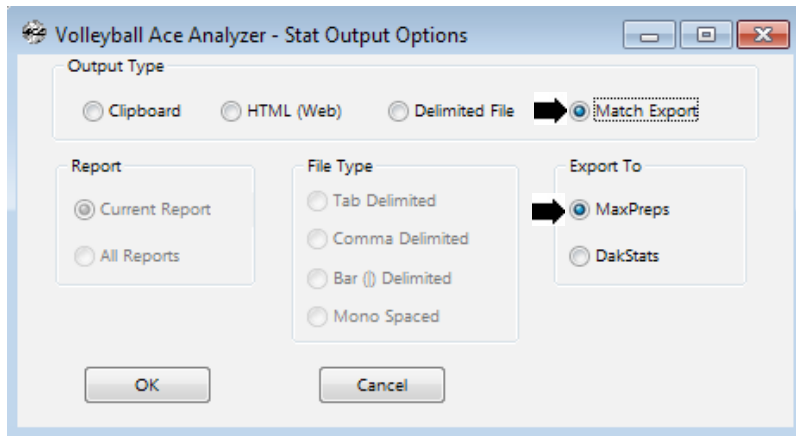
Volleyball Ace Analyzer - Stat Output Options

Output Type

Clipboard

HTML (Web)

Delimited File

Match Export

Report

Current Report

All Reports

File Type

Tab Delimited

Comma Delimited

Bar (|) Delimited

Mono Spaced

Export To

MaxPreps

DakStats

OK

Cancel